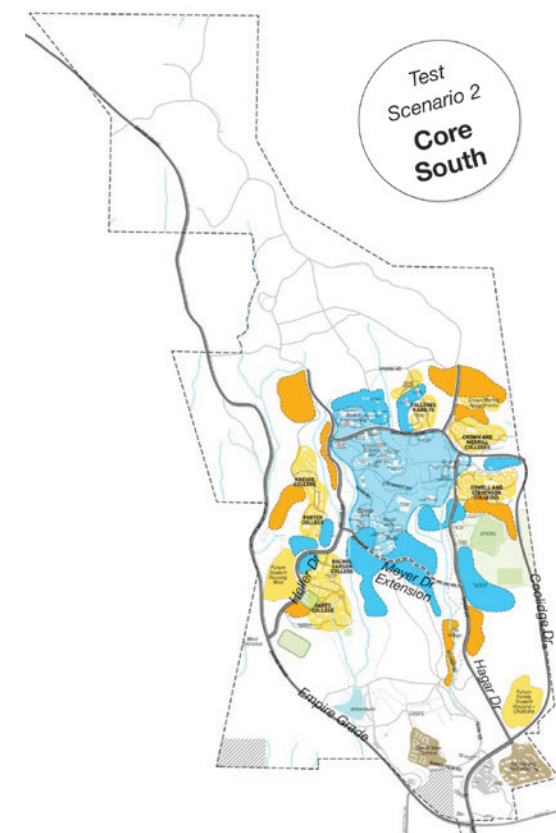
Test Scenario 2
Core South

COLLEGES NINE & TEN

CROWN AND MERRILL COLLEGES

COWELL AND STEVENSON COLLEGES

KRESGE COLLEGE

PORTER COLLEGE

RACHEL CARSON COLLEGE

OAKES COLLEGE

Heller Dr

Meyer Dr Extension

Hagar Dr

Coolidge Dr

Empire Grade

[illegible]